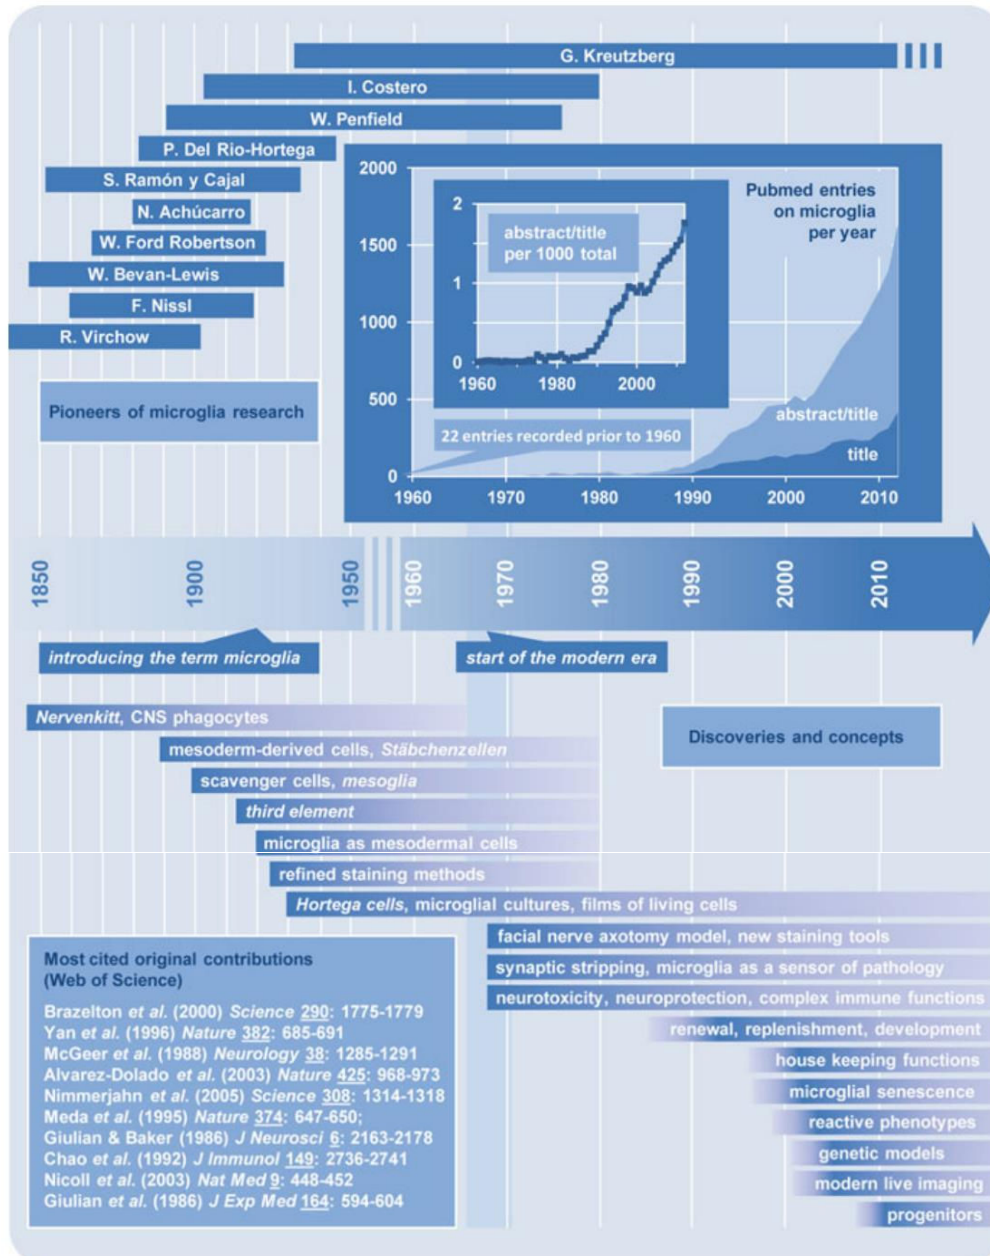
G. Kreutzberg

I. Costero

W. Penfield

P. Del Rio-Hortega

S. Ramón y Cajal

N. Achúcarro

W. Ford Robertson

W. Bevan-Lewis

F. Nissl

R. Virchow

Pioneers of microglia research

Pubmed entries on microglia per year

2000
1500
1000
500
0

abstract/title per 1000 total

2
1
0
1960 1980 2000

22 entries recorded prior to 1960

abstract/title

title

1960 1970 1980 1990 2000 2010

1850 1900 1950 1960 1970 1980 1990 2000 2010

introducing the term microglia

start of the modern era

Nervenkitt, CNS phagocytes

mesoderm-derived cells, Stäbchenzellen

scavenger cells, mesoglia

third element

microglia as mesodermal cells

refined staining methods

Hortega cells, microglial cultures, films of living cells

Discoveries and concepts

facial nerve axotomy model, new staining tools

synaptic stripping, microglia as a sensor of pathology

neurotoxicity, neuroprotection, complex immune functions

renewal, replenishment, development

house keeping functions

microglial senescence

reactive phenotypes

genetic models

modern live imaging

progenitors

Most cited original contributions (Web of Science)

Brazelton et al. (2000) Science 290: 1775-1779
Yan et al. (1996) Nature 382: 685-691
McGeer et al. (1988) Neurology 38: 1285-1291
Alvarez-Dolado et al. (2003) Nature 425: 968-973
Nimmerjahn et al. (2005) Science 308: 1314-1318
Meda et al. (1995) Nature 374: 647-650;
Giulian & Baker (1986) J Neurosci 6: 2163-2178
Chao et al. (1992) J Immunol 149: 2736-2741
Nicoll et al. (2003) Nat Med 9: 448-452
Giulian et al. (1986) J Exp Med 164: 594-604